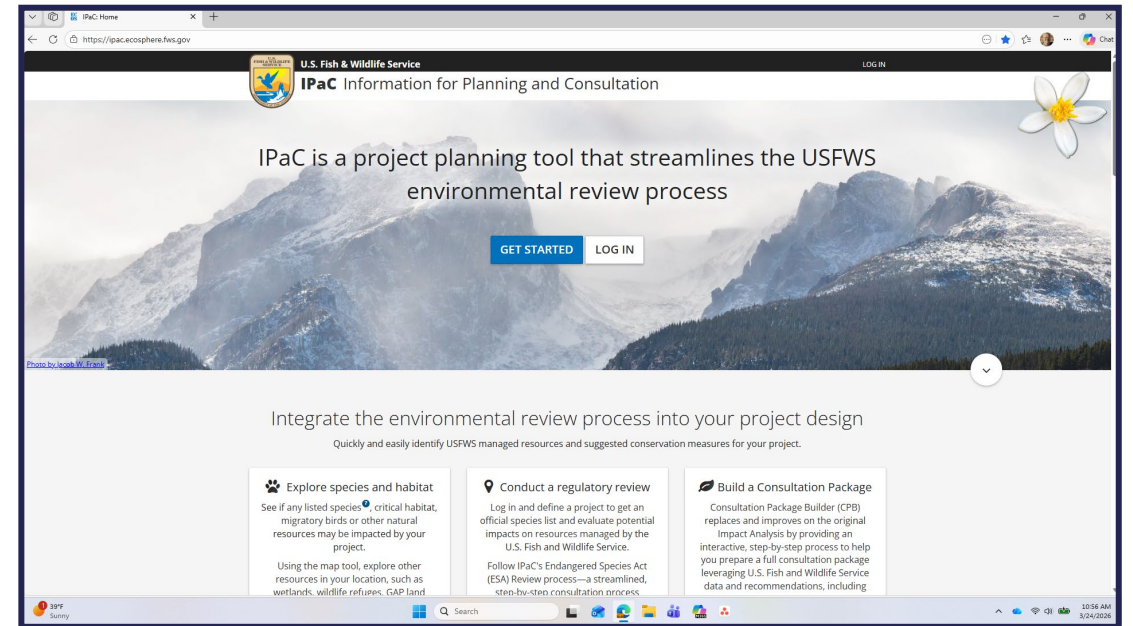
IPaC: Home

https://ipac.ecosphere.fws.gov

Chat

U.S. Fish & Wildlife Service

LOG IN

IPaC Information for Planning and Consultation

IPaC is a project planning tool that streamlines the USFWS environmental review process

GET STARTED LOG IN

Photo by Jacob W. Frank

Integrate the environmental review process into your project design

Quickly and easily identify USFWS managed resources and suggested conservation measures for your project.

Explore species and habitat

See if any listed species, critical habitat, migratory birds or other natural resources may be impacted by your project.

Using the map tool, explore other resources in your location, such as wetlands, wildlife refuges, GAP land

Conduct a regulatory review

Log in and define a project to get an official species list and evaluate potential impacts on resources managed by the U.S. Fish and Wildlife Service.

Follow IPaC's Endangered Species Act (ESA) Review process—a streamlined, step-by-step consultation process

Build a Consultation Package

Consultation Package Builder (CPB) replaces and improves on the original Impact Analysis by providing an interactive, step-by-step process to help you prepare a full consultation package leveraging U.S. Fish and Wildlife Service data and recommendations, including

39°F
Sunny

Search

10:56 AM
3/24/2026